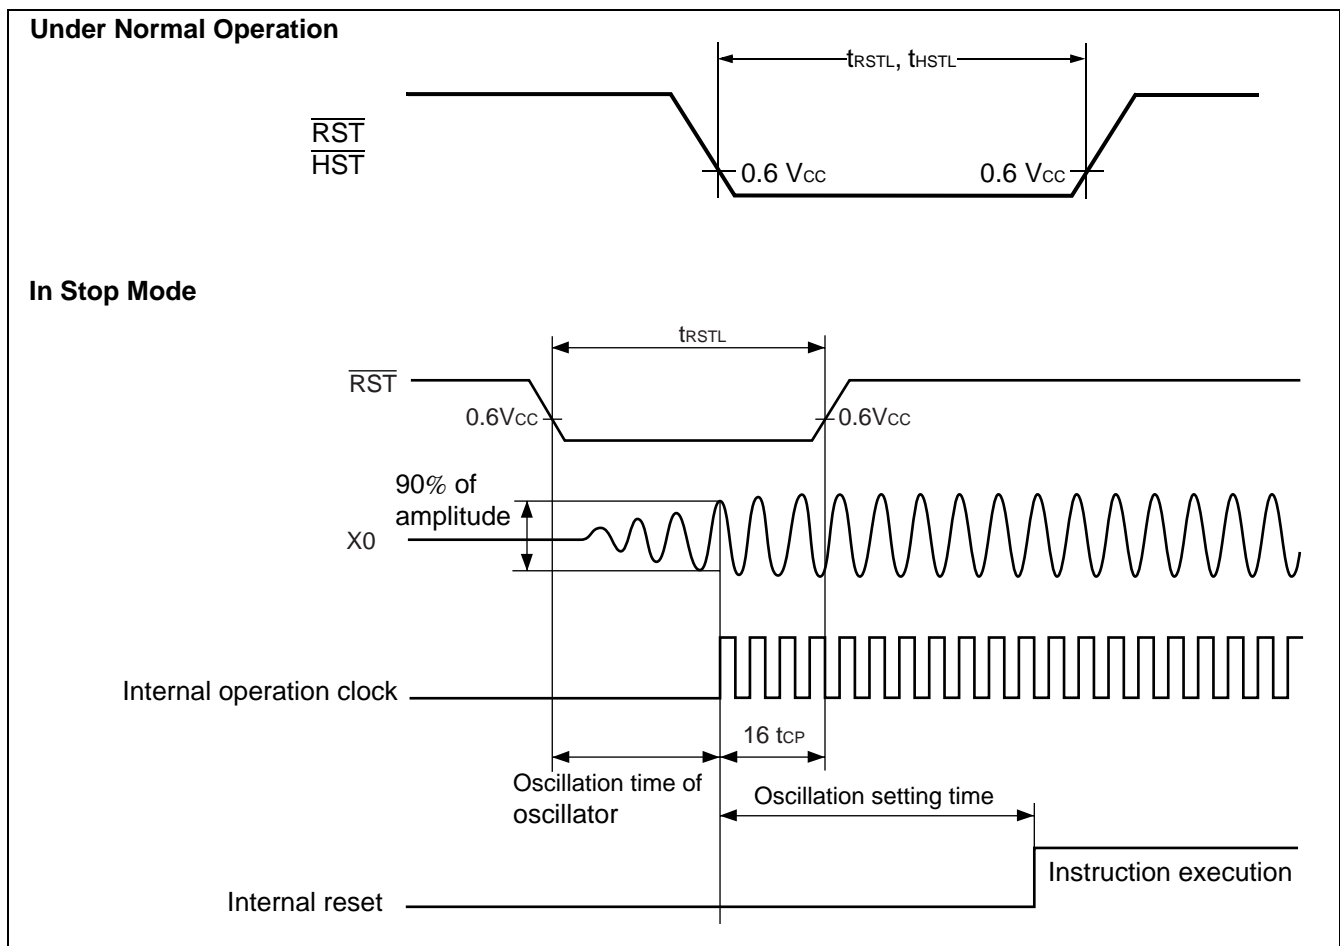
**Under Normal Operation**

$t_{RSTL}$, $t_{HSTL}$

$\overline{RST}$
$\overline{HST}$

0.6 $V_{CC}$

0.6 $V_{CC}$

**In Stop Mode**

$t_{RSTL}$

$\overline{RST}$

0.6$V_{CC}$

0.6$V_{CC}$

90% of amplitude

X0

Internal operation clock

16 $t_{CP}$

Oscillation time of oscillator

Oscillation setting time

Instruction execution

Internal reset